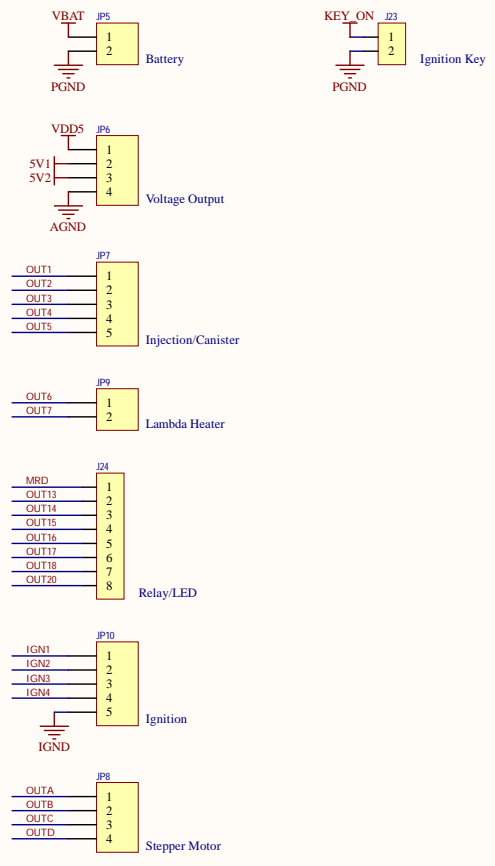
VBAT
JP5
1
2
Battery
PGND

KEY_ON
J23
1
2
Ignition Key
PGND

VDD5
JP6
1
5V1
2
5V2
3
4
Voltage Output
AGND

JP7
OUT1 1
OUT2 2
OUT3 3
OUT4 4
OUT5 5
Injection/Canister

JP9
OUT6 1
OUT7 2
Lambda Heater

J24
MRD 1
OUT13 2
OUT14 3
OUT15 4
OUT16 5
OUT17 6
OUT18 7
OUT20 8
Relay/LED

JP10
IGN1 1
IGN2 2
IGN3 3
IGN4 4
5
Ignition
IGND

JP8
OUTA 1
OUTB 2
OUTC 3
OUTD 4
Stepper Motor